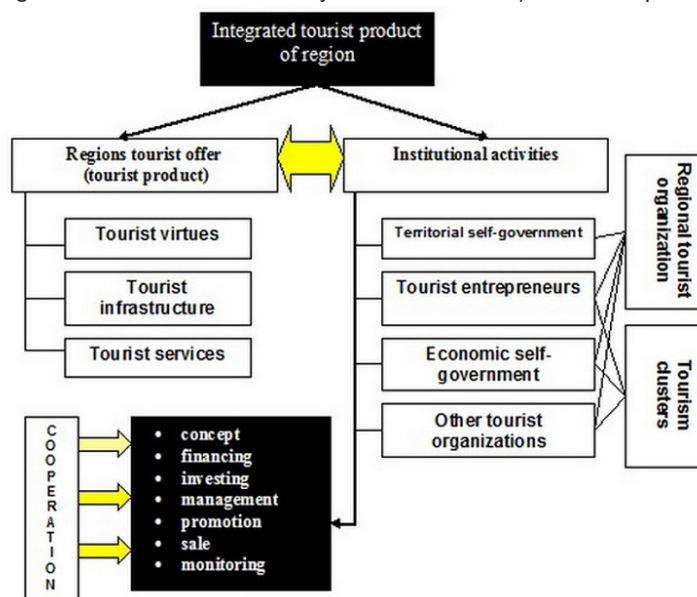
Integrated tourist product of region

Regions tourist offer (tourist product)

Institutional activities

Tourist virtues

Tourist infrastructure

Tourist services

Territorial self-government

Tourist entrepreneurs

Economic self-government

Other tourist organizations

Regional tourist organization

Tourism clusters

COOPERATION

- concept
- financing
- investing
- management
- promotion
- sale
- monitoring